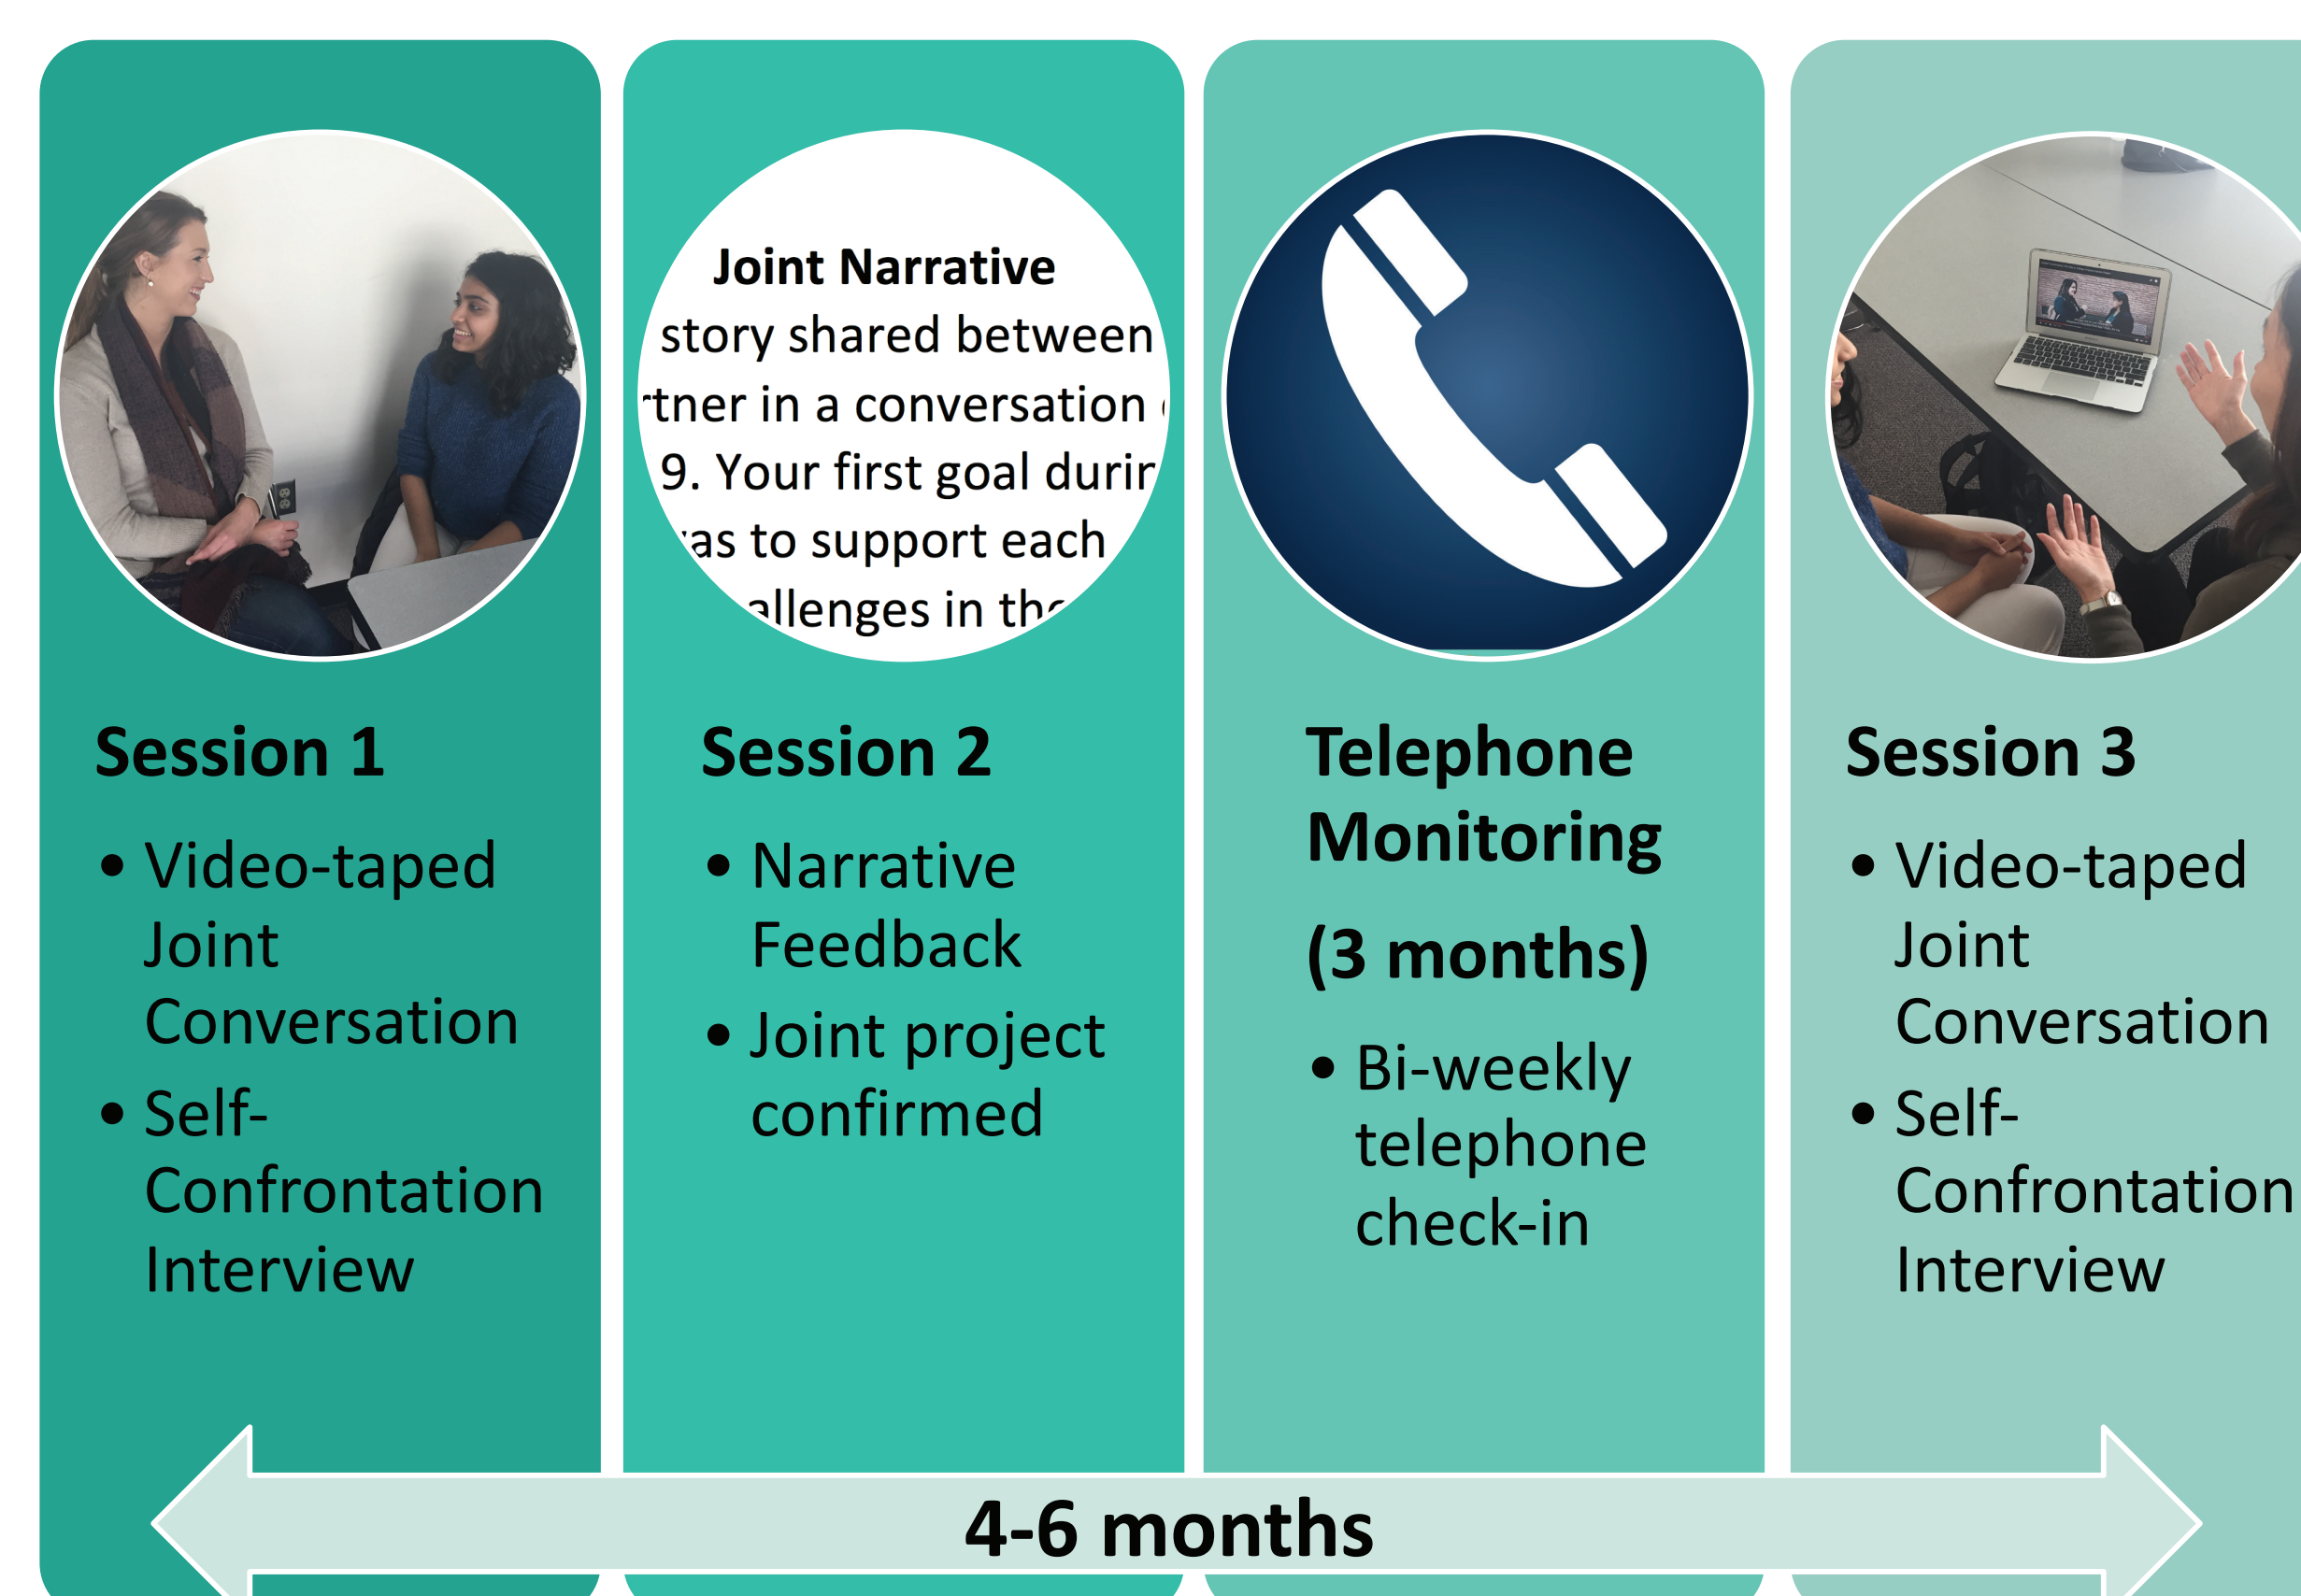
Session 1

• Video-taped Joint Conversation
• Self-Confrontation Interview

Joint Narrative
story shared between
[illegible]tner in a conversation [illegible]
9. Your first goal durir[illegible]
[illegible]as to support each
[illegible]allenges in th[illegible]

Session 2

• Narrative Feedback
• Joint project confirmed

Telephone Monitoring

(3 months)

• Bi-weekly telephone check-in

Session 3

• Video-taped Joint Conversation
• Self-Confrontation Interview

4-6 months